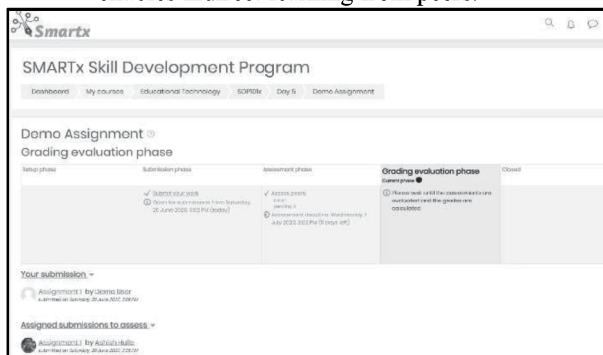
Smartx

SMARTx Skill Development Program

Dashboard My courses Educational Technology SOP101x Day 5 Demo Assignment

Demo Assignment

Grading evaluation phase

| Setup phase | Submission phase | Assessment phase | Grading evaluation phase | Closed |
|---|---|---|---|---|
| | ✓ Submit your work<br>Open for submissions from Saturday, 25 June 2022, 3:03 PM (today) | ✓ Assess peers<br>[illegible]<br>pending: 0<br>Assessment deadline: Wednesday, 1 July 2022, 3:03 PM (5 days left) | Current phase<br>Please wait until the assessments are evaluated and the grades are calculated | |

Your submission

Assignment 1 by Demo User
submitted on Saturday, 25 June 2022, 3:05 PM

Assigned submissions to assess

Assignment 1 by Ashish Hulla
submitted on Saturday, 25 June 2022, 3:05 PM